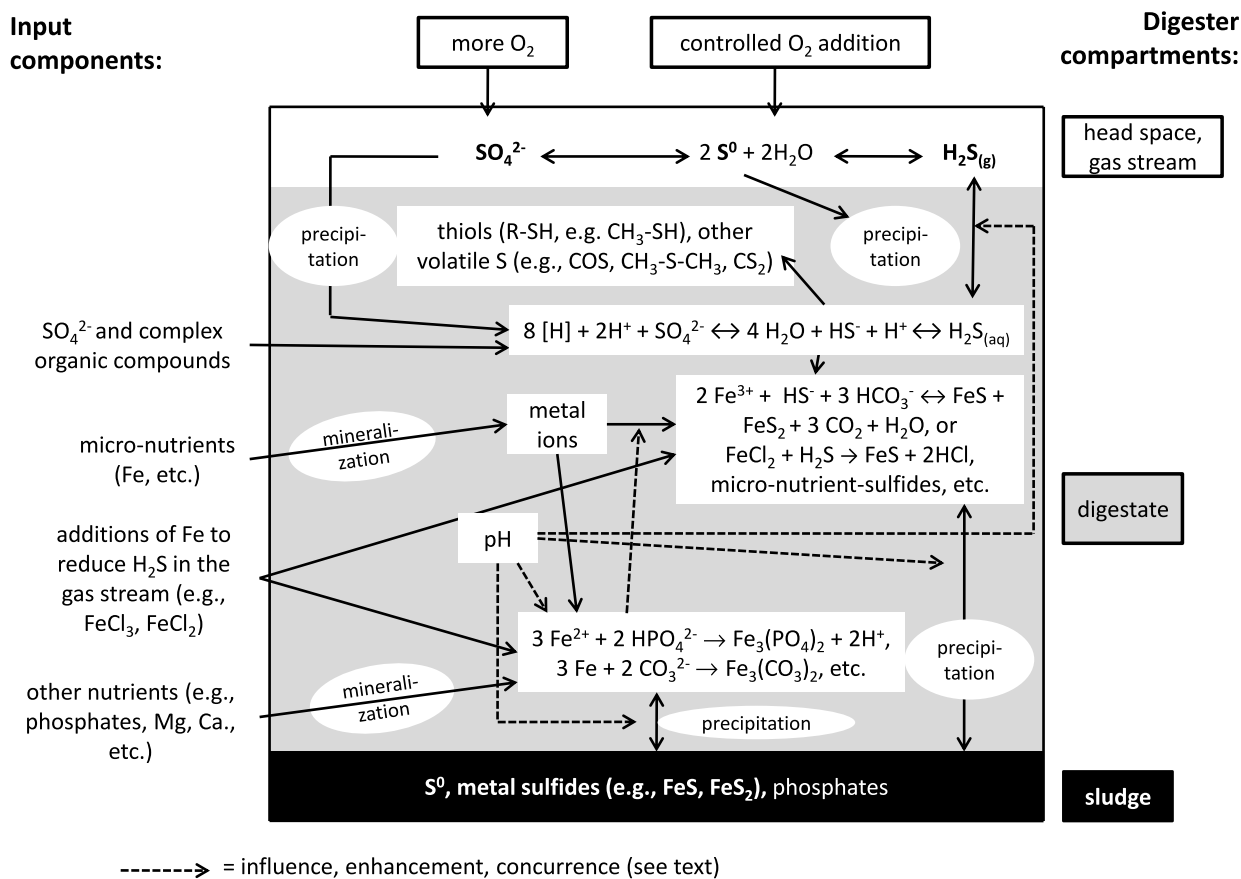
Input components:

more $O_2$

controlled $O_2$ addition

Digester compartments:

$SO_4^{2-}$ ⟷ 2 $S^0$ + $2H_2O$ ⟷ $H_2S_{(g)}$

head space, gas stream

precipitation

thiols (R-SH, e.g. $CH_3$-SH), other volatile S (e.g., COS, $CH_3$-S-$CH_3$, $CS_2$)

precipitation

$SO_4^{2-}$ and complex organic compounds

8 [H] + $2H^+$ + $SO_4^{2-}$ ↔ 4 $H_2O$ + $HS^-$ + $H^+$ ↔ $H_2S_{(aq)}$

micro-nutrients (Fe, etc.)

mineralization

metal ions

2 $Fe^{3+}$ + $HS^-$ + 3 $HCO_3^-$ ↔ FeS + $FeS_2$ + 3 $CO_2$ + $H_2O$, or $FeCl_2$ + $H_2S$ → FeS + 2HCl, micro-nutrient-sulfides, etc.

digestate

additions of Fe to reduce $H_2S$ in the gas stream (e.g., $FeCl_3$, $FeCl_2$)

pH

3 $Fe^{2+}$ + 2 $HPO_4^{2-}$ → $Fe_3(PO_4)_2$ + $2H^+$, 3 Fe + 2 $CO_3^{2-}$ → $Fe_3(CO_3)_2$, etc.

precipitation

other nutrients (e.g., phosphates, Mg, Ca., etc.)

mineralization

precipitation

$S^0$, metal sulfides (e.g., FeS, $FeS_2$), phosphates

sludge

-------> = influence, enhancement, concurrence (see text)